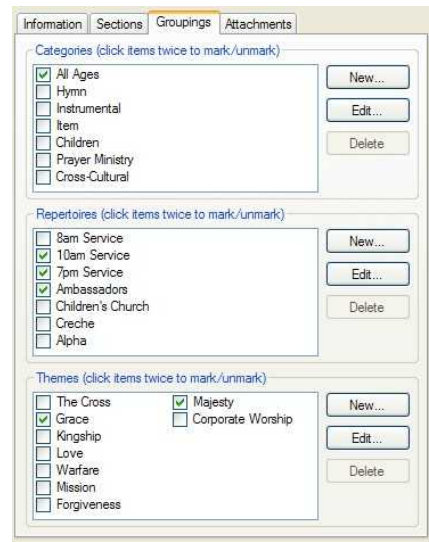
Information Sections Groupings Attachments

Categories (click items twice to mark/unmark)

All Ages
Hymn
Instrumental
Item
Children
Prayer Ministry
Cross-Cultural

New...
Edit...
Delete

Repertoires (click items twice to mark/unmark)

8am Service
10am Service
7pm Service
Ambassadors
Children's Church
Creche
Alpha

New...
Edit...
Delete

Themes (click items twice to mark/unmark)

The Cross
Grace
Kingship
Love
Warfare
Mission
Forgiveness

Majesty
Corporate Worship

New...
Edit...
Delete